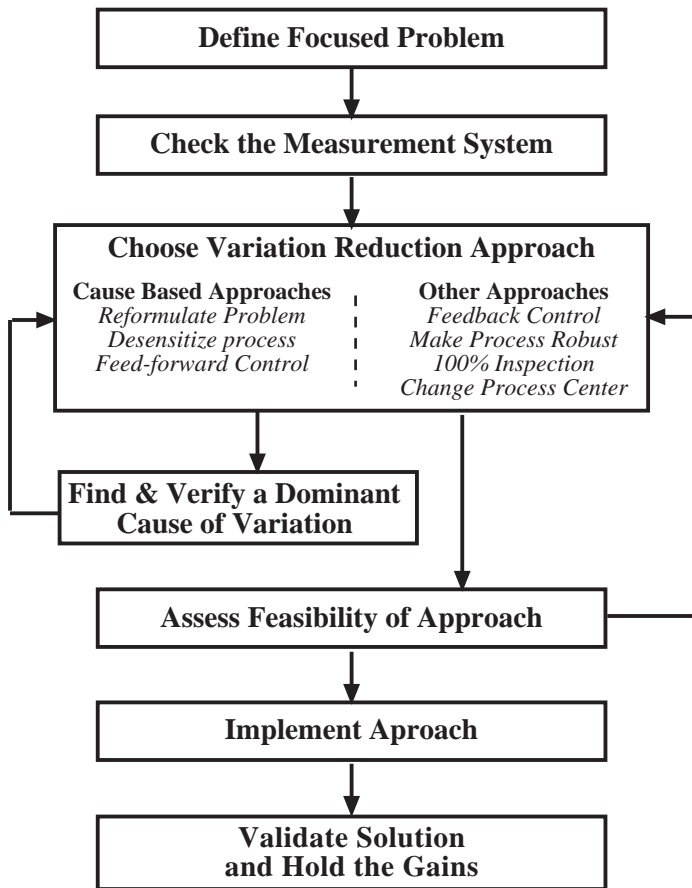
Define Focused Problem

Check the Measurement System

Choose Variation Reduction Approach

Cause Based Approaches
Reformulate Problem
Desensitize process
Feed-forward Control

Other Approaches
Feedback Control
Make Process Robust
100% Inspection
Change Process Center

Find & Verify a Dominant Cause of Variation

Assess Feasibility of Approach

Implement Aproach

Validate Solution and Hold the Gains